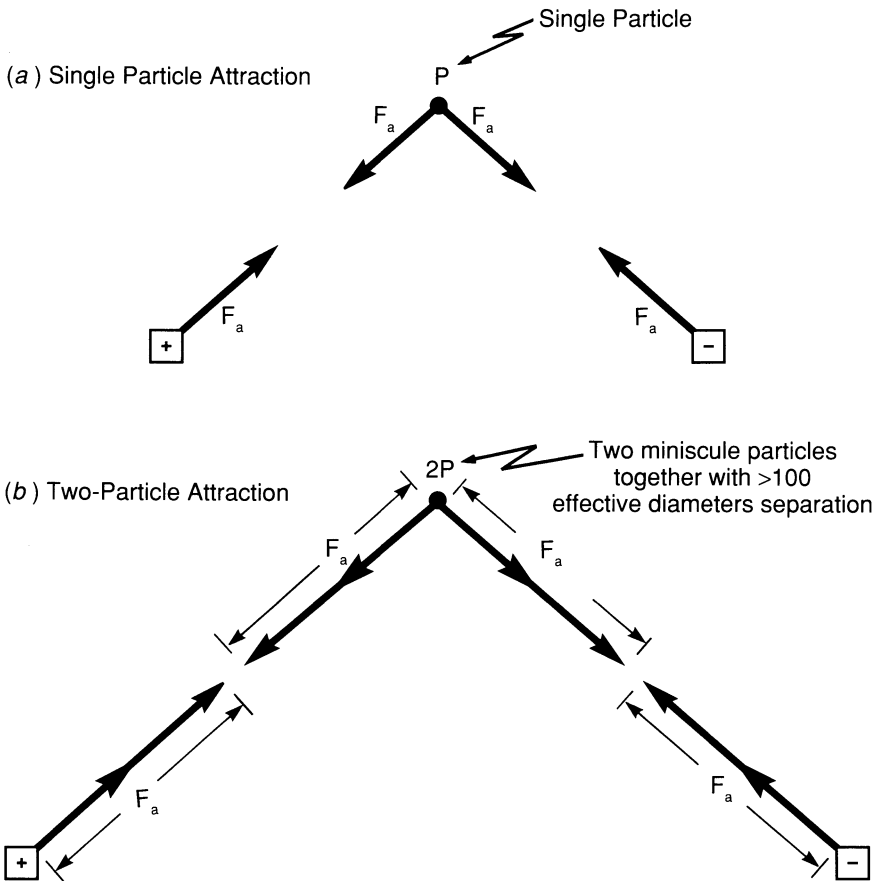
Single Particle

(a) Single Particle Attraction

P

$F_a$ $F_a$

+ $F_a$

$F_a$ −

(b) Two-Particle Attraction

2P

Two miniscule particles together with >100 effective diameters separation

$F_a$ $F_a$

$F_a$ $F_a$

+ −